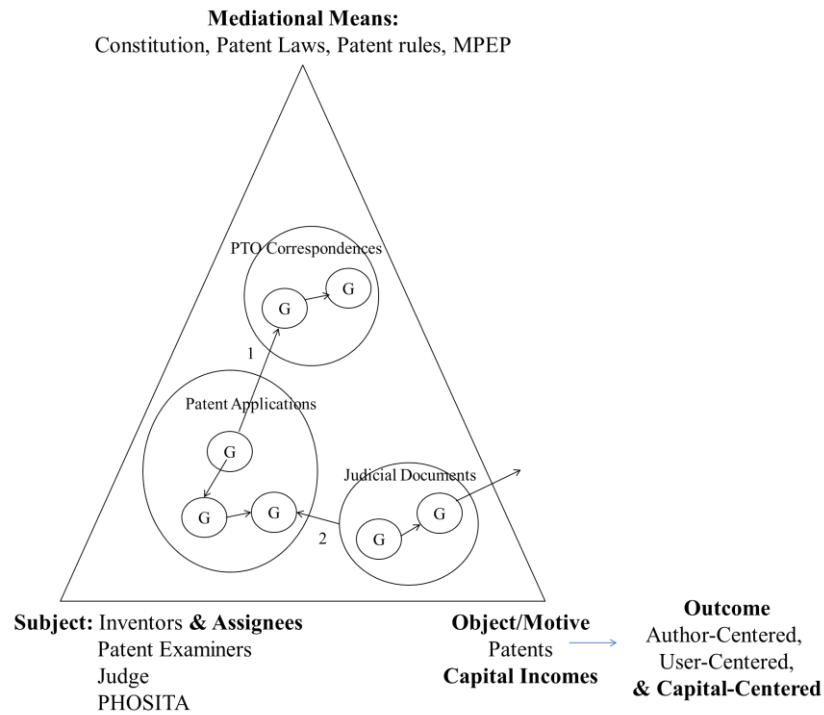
**Mediational Means:**
Constitution, Patent Laws, Patent rules, MPEP

PTO Correspondences

G

G

1

Patent Applications

G

G

G

Judicial Documents

G

G

2

**Subject:** Inventors **& Assignees**
Patent Examiners
Judge
PHOSITA

**Object/Motive**
Patents
**Capital Incomes**

**Outcome**
Author-Centered,
User-Centered,
**& Capital-Centered**